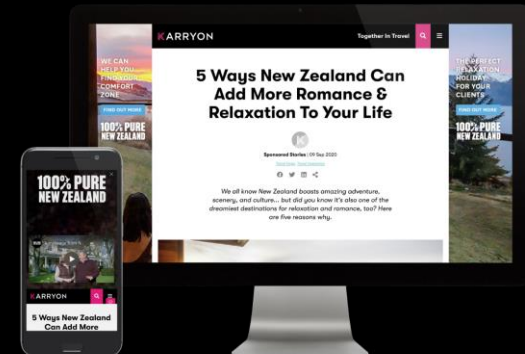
KARRYON

Together in Travel

WE CAN HELP YOU FIND YOUR COMFORT ZONE

FIND OUT MORE

100% PURE NEW ZEALAND

THE PERFECT RELAXATION HOLIDAY FOR YOUR CLIENTS

FIND OUT MORE

100% PURE NEW ZEALAND

5 Ways New Zealand Can Add More Romance & Relaxation To Your Life

Sponsored Stories | 09 Sep 2020

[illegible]

We all know New Zealand boasts amazing adventure, scenery, and culture... but did you know it's also one of the dreamiest destinations for relaxation and romance, too? Here are five reasons why.

100% PURE NEW ZEALAND

KARRYON

5 Ways New Zealand Can Add More